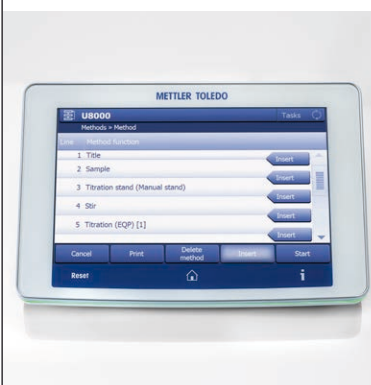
METTLER TOLEDO

U8000

Tasks

Methods > Method

Line Method function

1 Title

2 Sample

3 Titration stand (Manual stand)

4 Stir

5 Titration (EQP) [1]

Insert

Insert

Insert

Insert

Insert

Cancel

Print

Delete method

Insert

Start

Reset